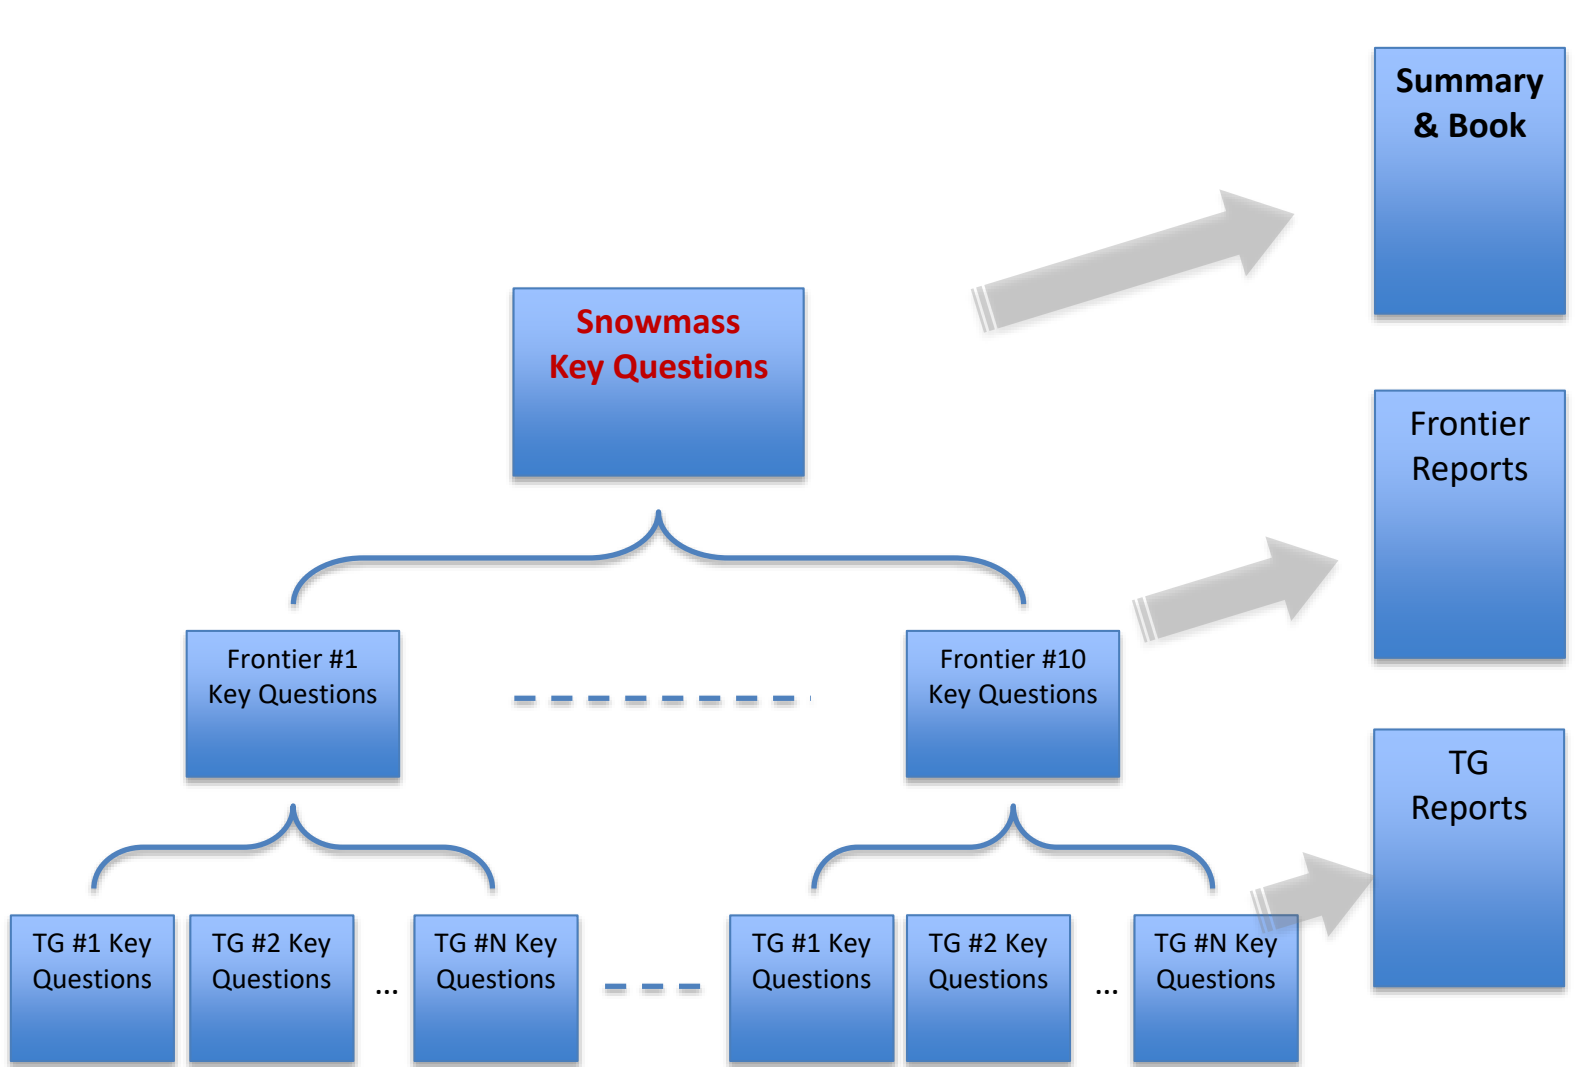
Summary & Book

Snowmass Key Questions

Frontier Reports

Frontier #1 Key Questions

Frontier #10 Key Questions

TG Reports

TG #1 Key Questions

TG #2 Key Questions

...

TG #N Key Questions

TG #1 Key Questions

TG #2 Key Questions

...

TG #N Key Questions